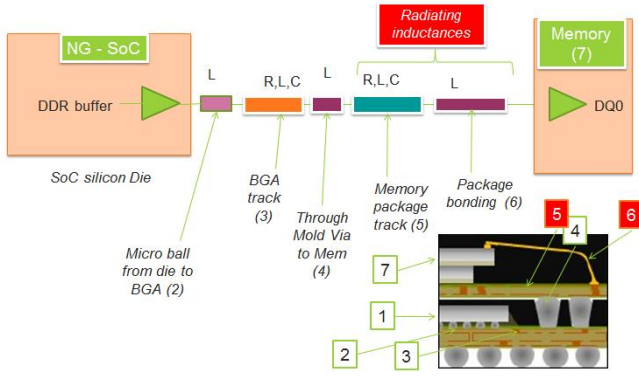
Radiating inductances

NG - SoC

DDR buffer

SoC silicon Die

L

R,L,C

L

R,L,C

L

Memory (7)

DQ0

BGA track (3)

Through Mold Via to Mem (4)

Memory package track (5)

Package bonding (6)

Micro ball from die to BGA (2)

5

6

4

7

1

2

3